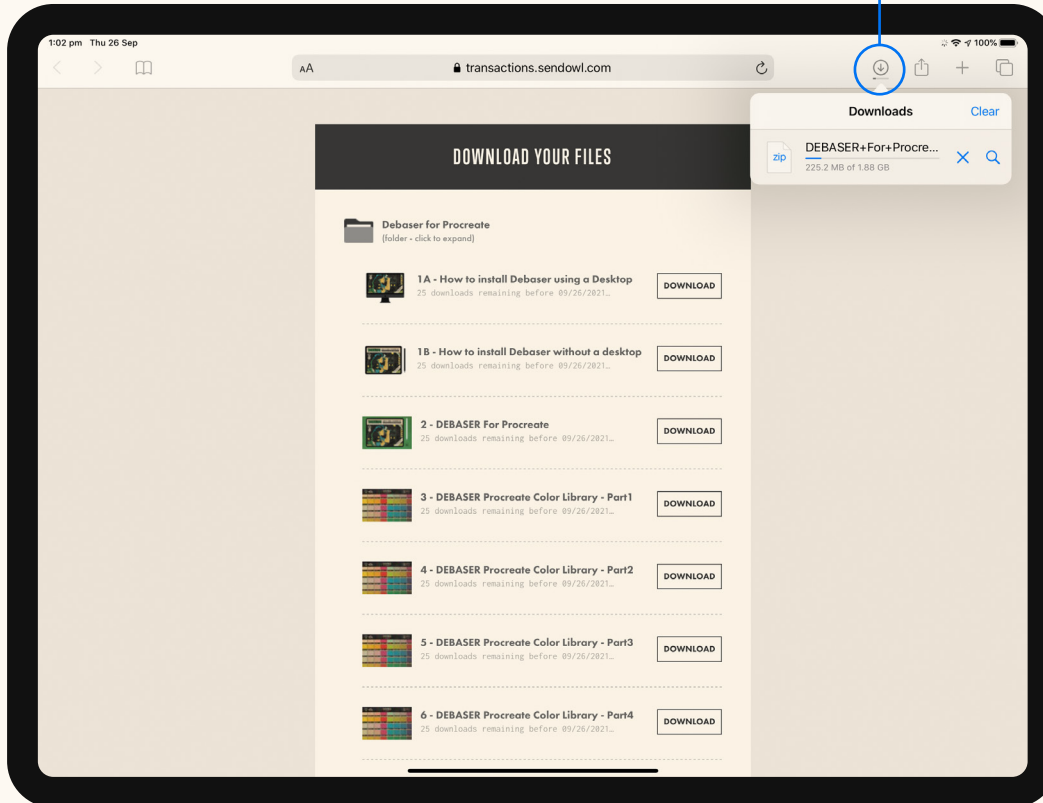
1:02 pm Thu 26 Sep

100%

AA

transactions.sendowl.com

Downloads

Clear

zip

DEBASER+For+Procre...

225.2 MB of 1.88 GB

DOWNLOAD YOUR FILES

Debaser for Procreate
(folder - click to expand)

1A - How to install Debaser using a Desktop
25 downloads remaining before 09/26/2021...

DOWNLOAD

1B - How to install Debaser without a desktop
25 downloads remaining before 09/26/2021...

DOWNLOAD

2 - DEBASER For Procreate
25 downloads remaining before 09/26/2021...

DOWNLOAD

3 - DEBASER Procreate Color Library - Part1
25 downloads remaining before 09/26/2021...

DOWNLOAD

4 - DEBASER Procreate Color Library - Part2
25 downloads remaining before 09/26/2021...

DOWNLOAD

5 - DEBASER Procreate Color Library - Part3
25 downloads remaining before 09/26/2021...

DOWNLOAD

6 - DEBASER Procreate Color Library - Part4
25 downloads remaining before 09/26/2021...

DOWNLOAD